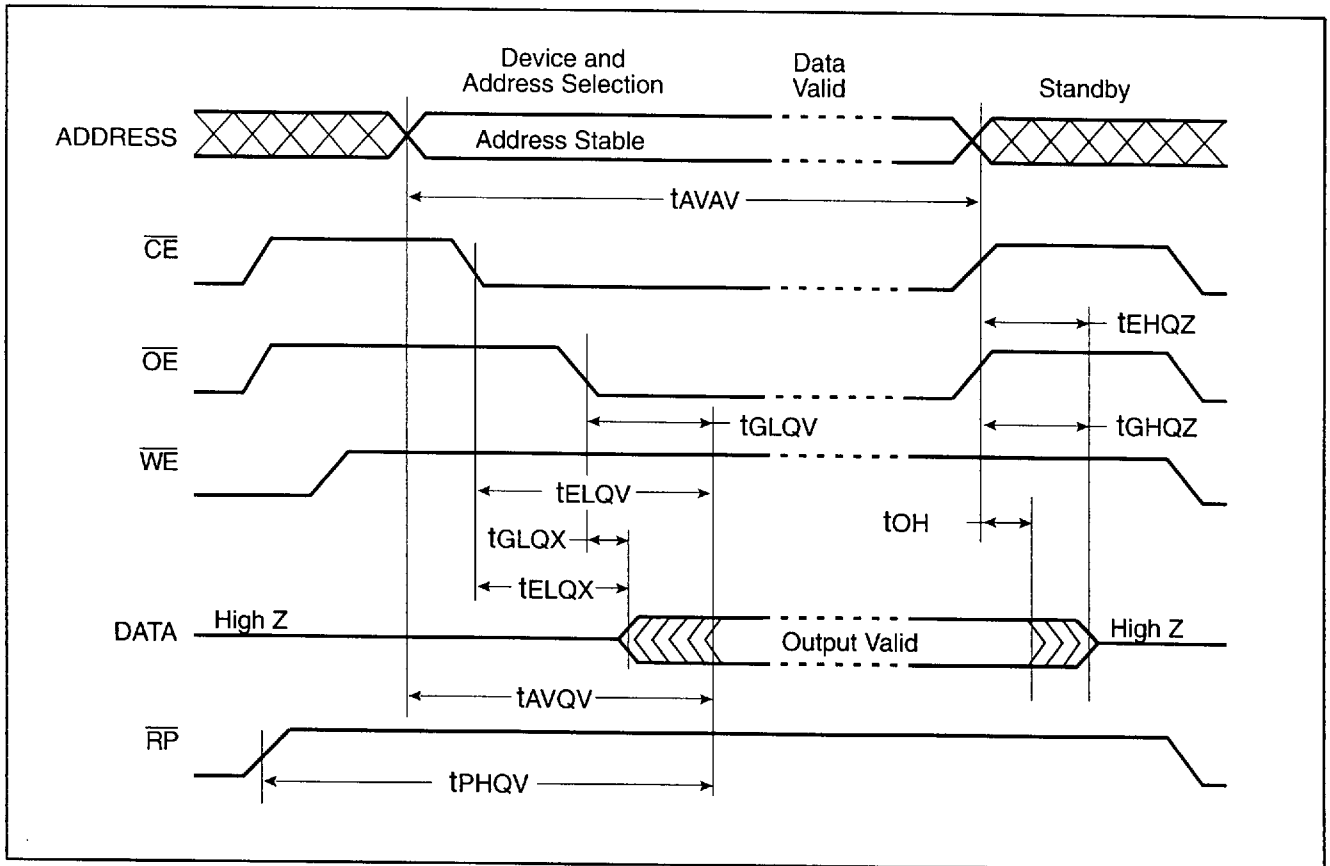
Device and Address Selection

Data Valid

Standby

ADDRESS

Address Stable

tAVAV

$\overline{CE}$

tEHQZ

$\overline{OE}$

tGLQV

tGHQZ

$\overline{WE}$

tELQV

tOH

tGLQX

tELQX

DATA

High Z

Output Valid

High Z

tAVQV

$\overline{RP}$

tPHQV